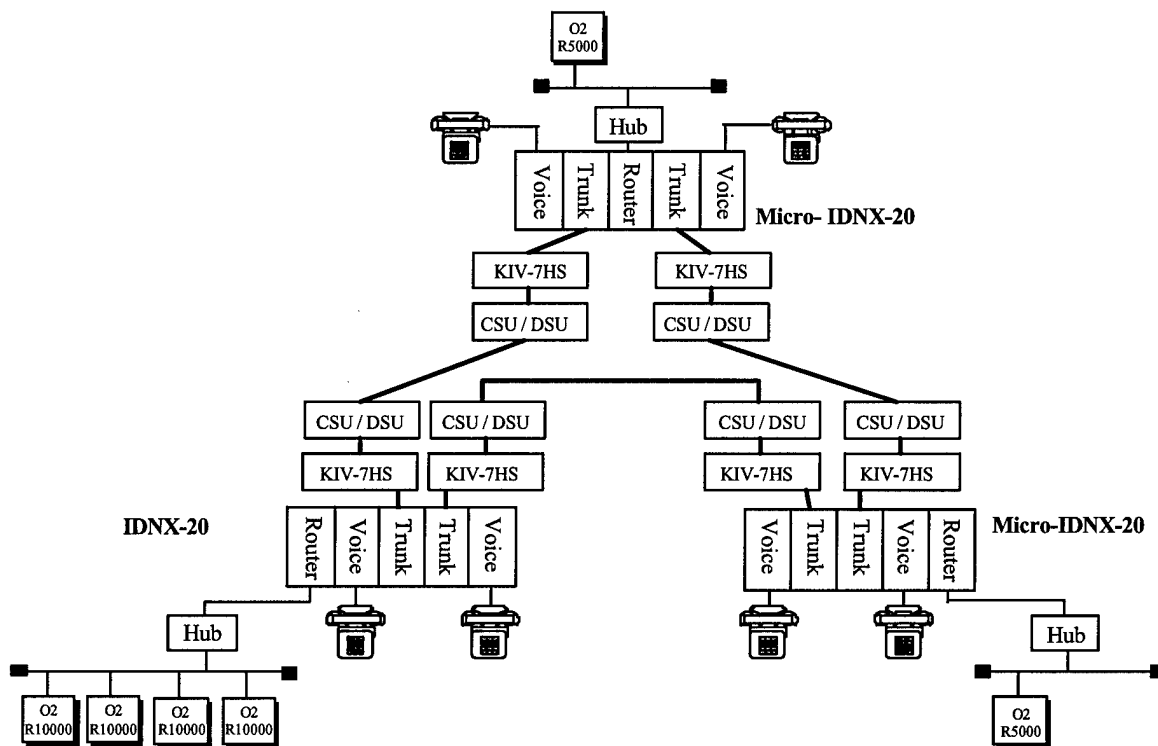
O2
R5000

Hub

Voice
Trunk
Router
Trunk
Voice

Micro- IDNX-20

KIV-7HS
KIV-7HS

CSU / DSU
CSU / DSU

CSU / DSU
CSU / DSU
CSU / DSU
CSU / DSU

KIV-7HS
KIV-7HS
KIV-7HS
KIV-7HS

IDNX-20

Router
Voice
Trunk
Trunk
Voice

Voice
Trunk
Trunk
Voice
Router

Micro-IDNX-20

Hub

Hub

O2
R10000
O2
R10000
O2
R10000
O2
R10000

O2
R5000